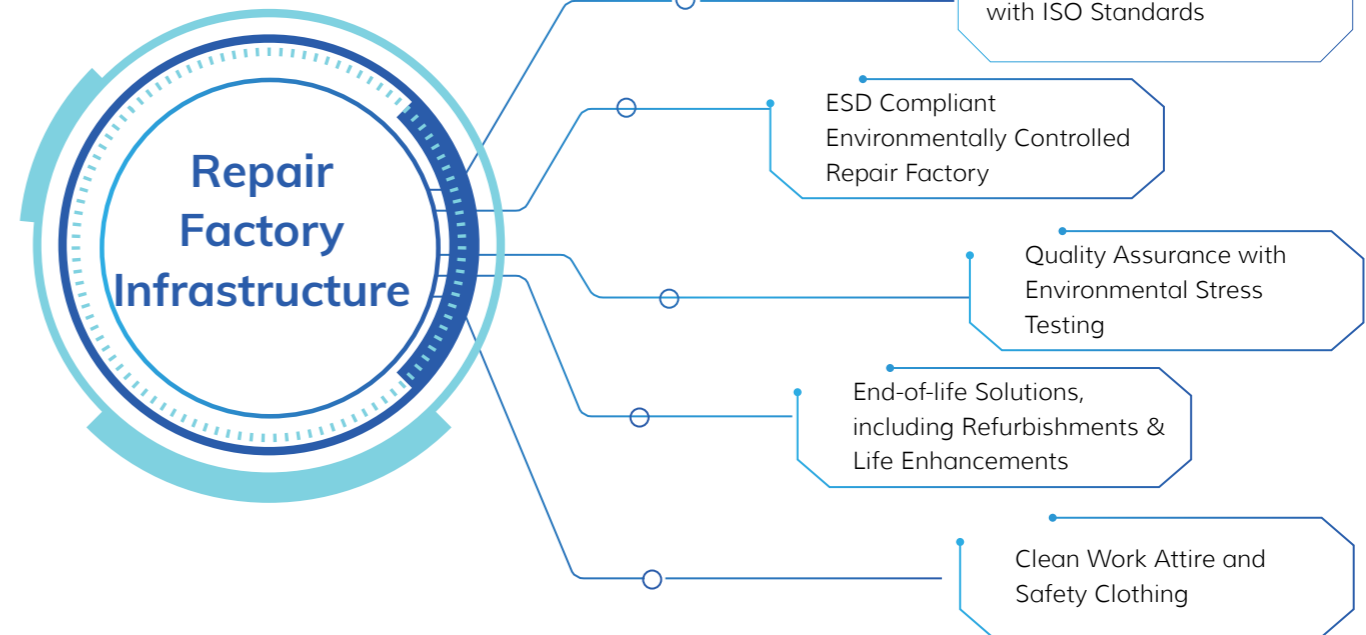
Repair Factory Infrastructure

with ISO Standards

ESD Compliant Environmentally Controlled Repair Factory

Quality Assurance with Environmental Stress Testing

End-of-life Solutions, including Refurbishments & Life Enhancements

Clean Work Attire and Safety Clothing